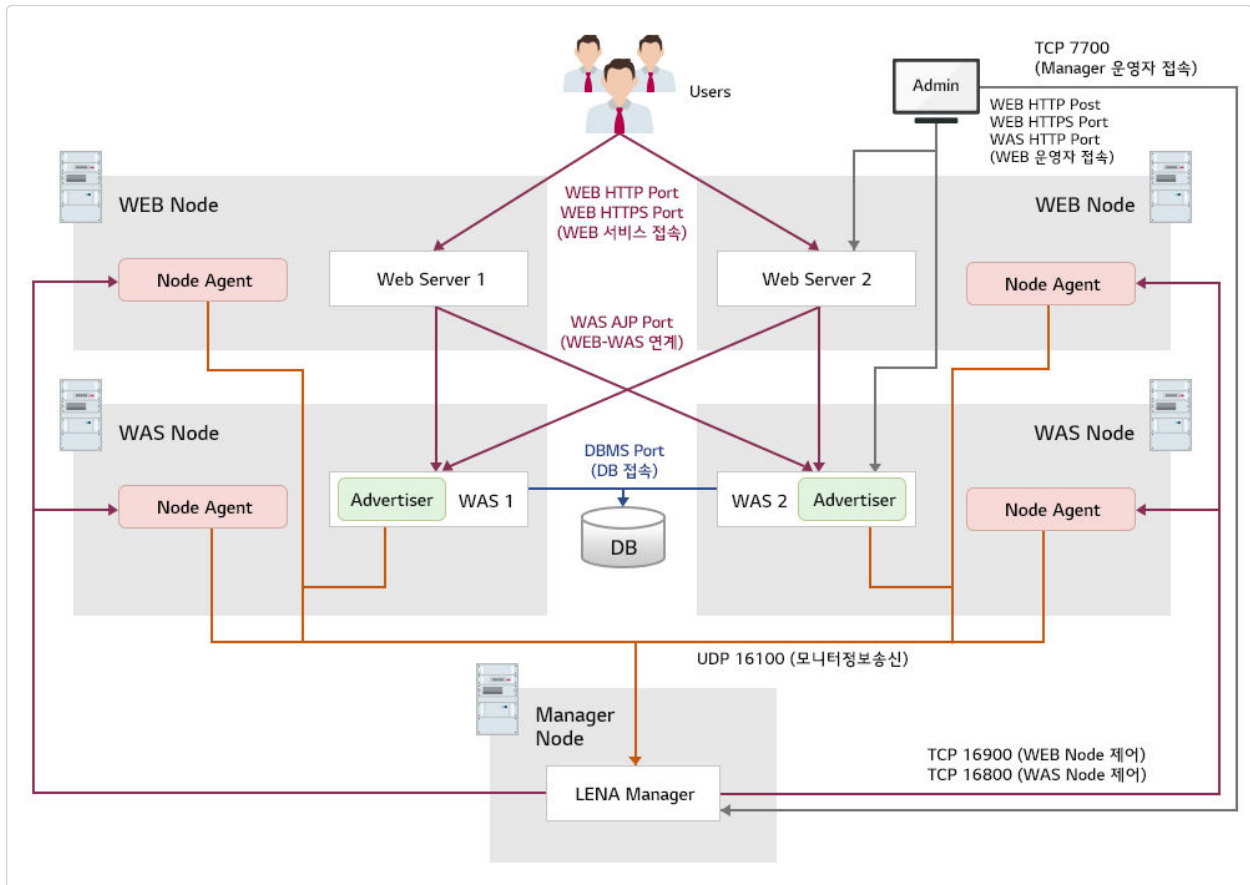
Users

Admin

TCP 7700
(Manager 운영자 접속)

WEB HTTP Post
WEB HTTPS Port
WAS HTTP Port
(WEB 운영자 접속)

WEB Node

WEB Node

WEB HTTP Port
WEB HTTPS Port
(WEB 서비스 접속)

Node Agent

Web Server 1

Web Server 2

Node Agent

WAS AJP Port
(WEB-WAS 연계)

WAS Node

WAS Node

DBMS Port
(DB 접속)

Advertiser

WAS 1

WAS 2

Advertiser

Node Agent

DB

Node Agent

UDP 16100 (모니터정보송신)

Manager
Node

TCP 16900 (WEB Node 제어)
TCP 16800 (WAS Node 제어)

LENA Manager